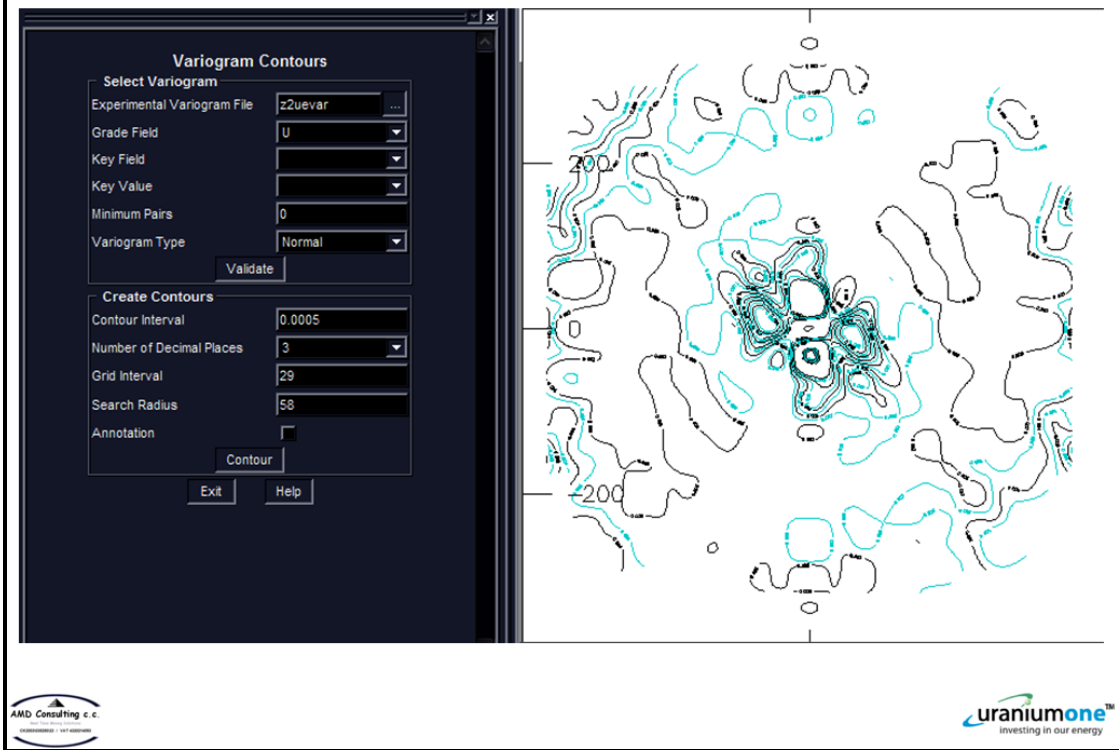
Variogram Contours

Select Variogram

Experimental Variogram File z2uevar ...

Grade Field U

Key Field

Key Value

Minimum Pairs 0

Variogram Type Normal

Validate

Create Contours

Contour Interval 0.0005

Number of Decimal Places 3

Grid Interval 29

Search Radius 58

Annotation

Contour

Exit Help

200

0

-200

AMD Consulting c.c.

uraniumone™
investing in our energy